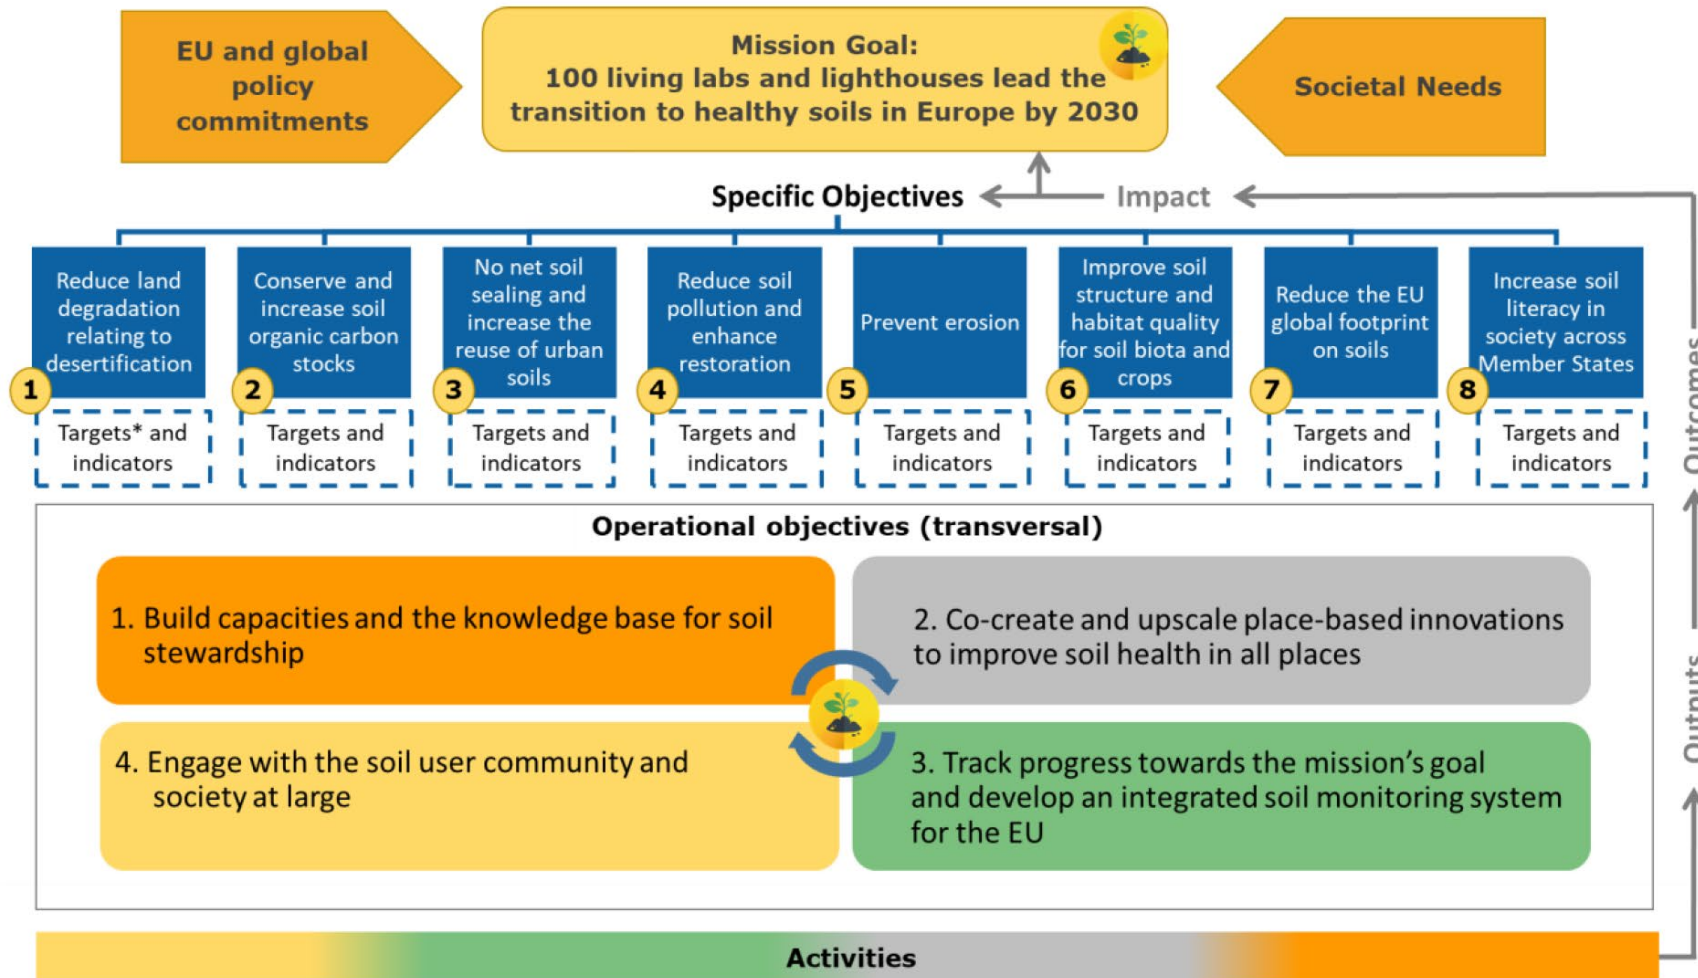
EU and global policy commitments

Mission Goal:
100 living labs and lighthouses lead the transition to healthy soils in Europe by 2030

Societal Needs

Specific Objectives

Impact

Reduce land degradation relating to desertification

1

Targets* and indicators

Conserve and increase soil organic carbon stocks

2

Targets and indicators

No net soil sealing and increase the reuse of urban soils

3

Targets and indicators

Reduce soil pollution and enhance restoration

4

Targets and indicators

Prevent erosion

5

Targets and indicators

Improve soil structure and habitat quality for soil biota and crops

6

Targets and indicators

Reduce the EU global footprint on soils

7

Targets and indicators

Increase soil literacy in society across Member States

8

Targets and indicators

Outcomes

Operational objectives (transversal)

1. Build capacities and the knowledge base for soil stewardship

2. Co-create and upscale place-based innovations to improve soil health in all places

4. Engage with the soil user community and society at large

3. Track progress towards the mission's goal and develop an integrated soil monitoring system for the EU

Outputs

Activities